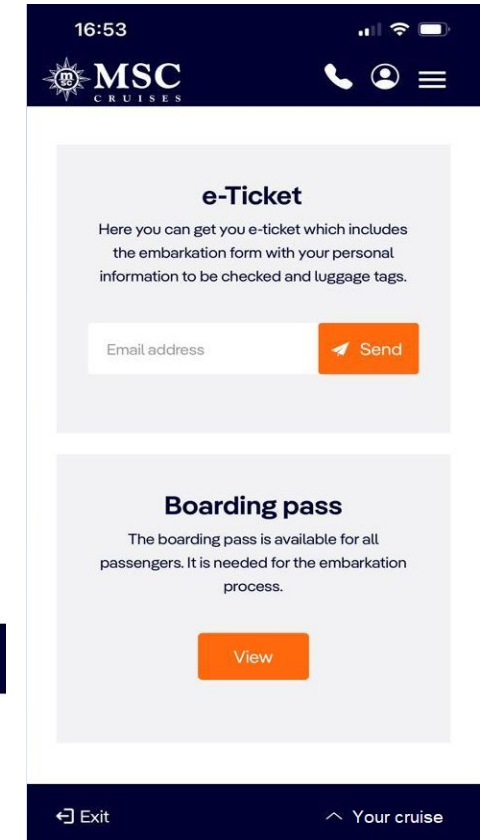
16:53

msc MSC CRUISES

e-Ticket

Here you can get you e-ticket which includes the embarkation form with your personal information to be checked and luggage tags.

Email address

Send

Boarding pass

The boarding pass is available for all passengers. It is needed for the embarkation process.

View

Exit

Your cruise